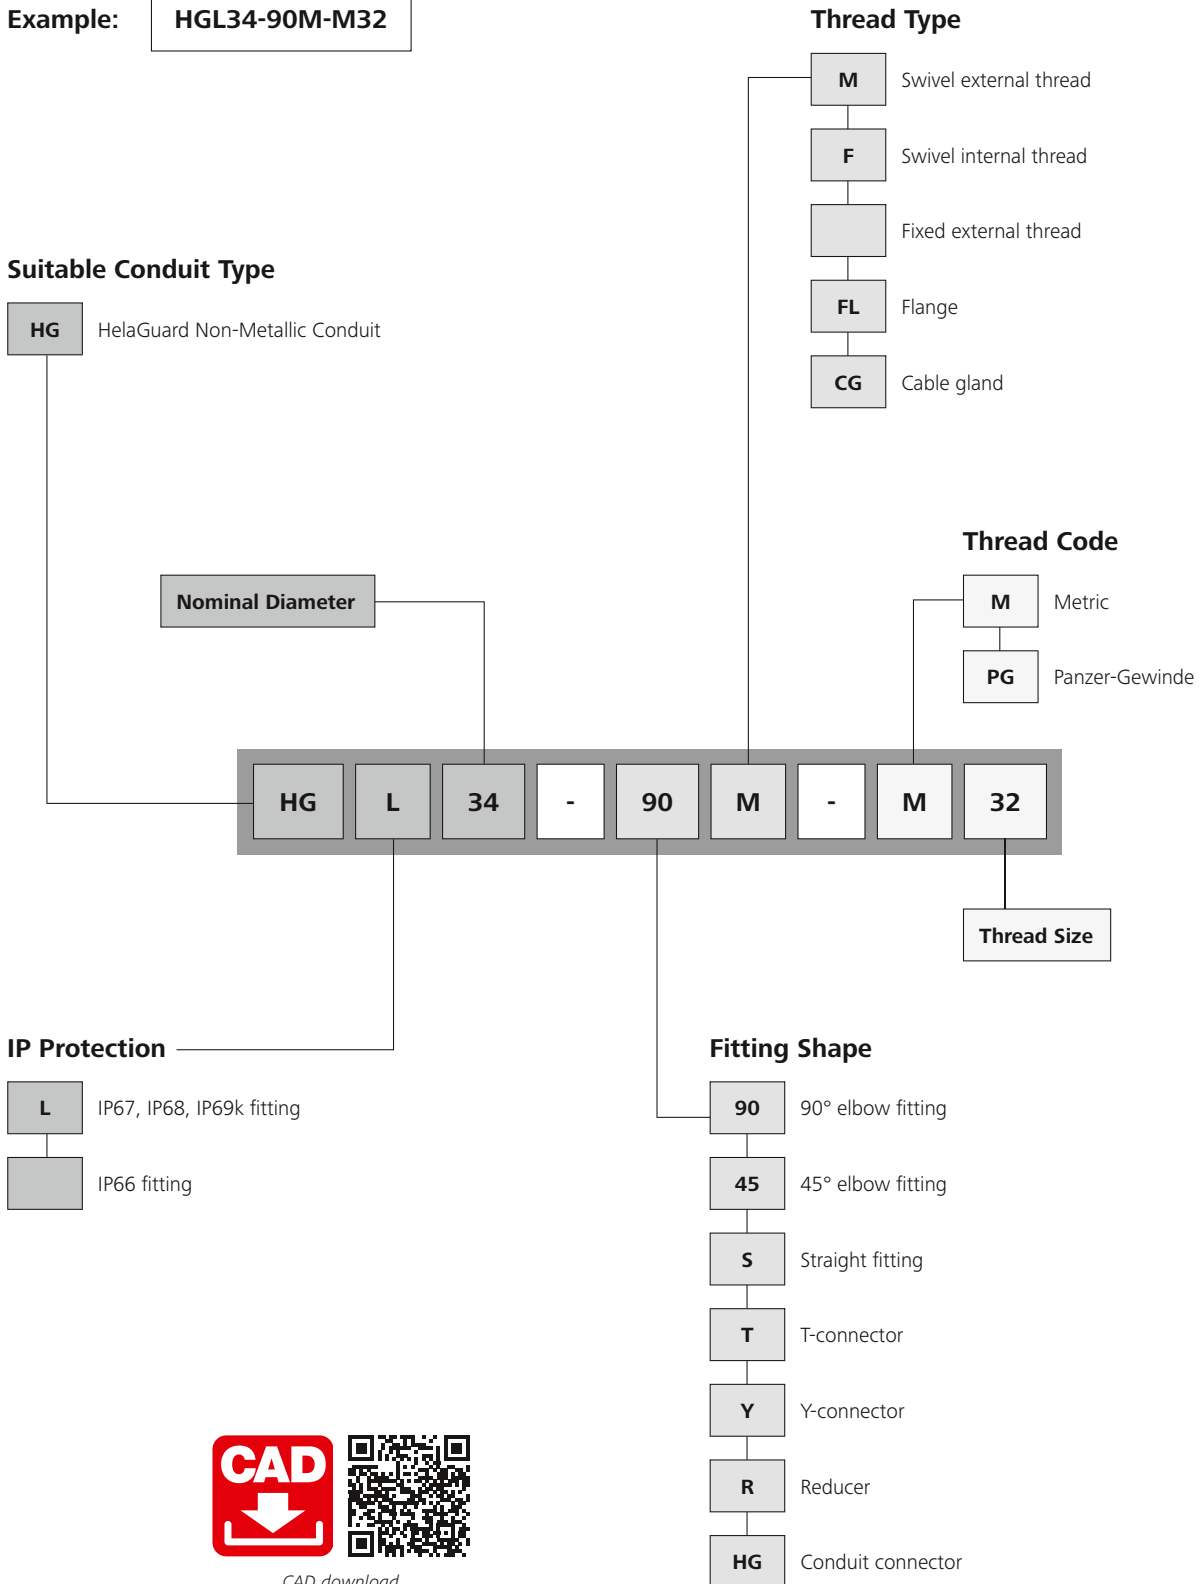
Example: HGL34-90M-M32

Thread Type

M Swivel external thread

F Swivel internal thread

Fixed external thread

FL Flange

CG Cable gland

Suitable Conduit Type

HG HelaGuard Non-Metallic Conduit

Thread Code

M Metric

PG Panzer-Gewinde

Nominal Diameter

| HG | L | 34 | - | 90 | M | - | M | 32 |
|---|---|---|---|---|---|---|---|---|

Thread Size

IP Protection

L IP67, IP68, IP69k fitting

IP66 fitting

Fitting Shape

90 90° elbow fitting

45 45° elbow fitting

S Straight fitting

T T-connector

Y Y-connector

R Reducer

HG Conduit connector

CAD

CAD download